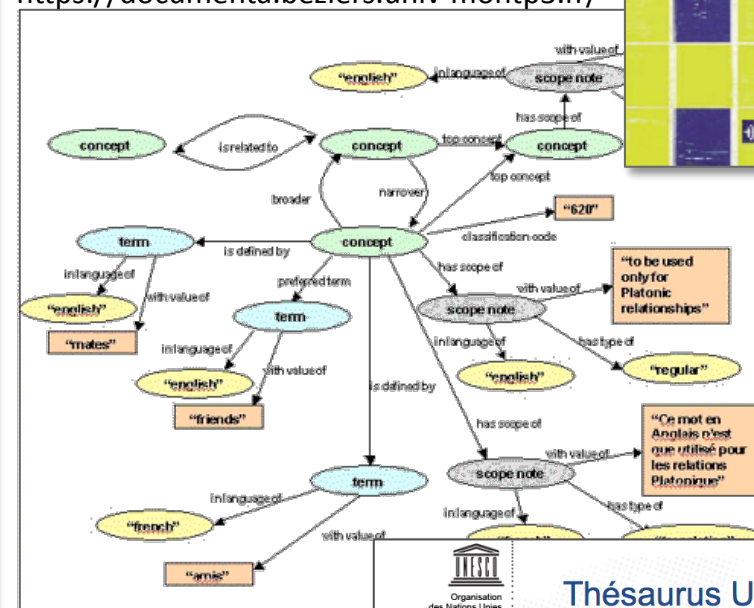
https://documentabezierslaniv-montp3.fr/

"english"
in language of
scope note
with value of
has scope of
concept
is related to
concept
top concept
concept
top concept
broader
narrower
"620"
term
is defined by
concept
classification code
in language of
with value of
preferred term
has scope of
"to be used only for Platonic relationships"
"english"
term
with value of
scope note
"mates"
in language of
with value of
in language of
has type of
"english"
"english"
"regular"
is defined by
"friends"
has scope of
"Ce mot en Anglais n'est que utilisé pour les relations Platonique"
with value of
term
scope note
in language of
has type of
"french"
in language of
with value of
"amis"
UNESCO
Organisation des Nations Unies
Thésaurus U